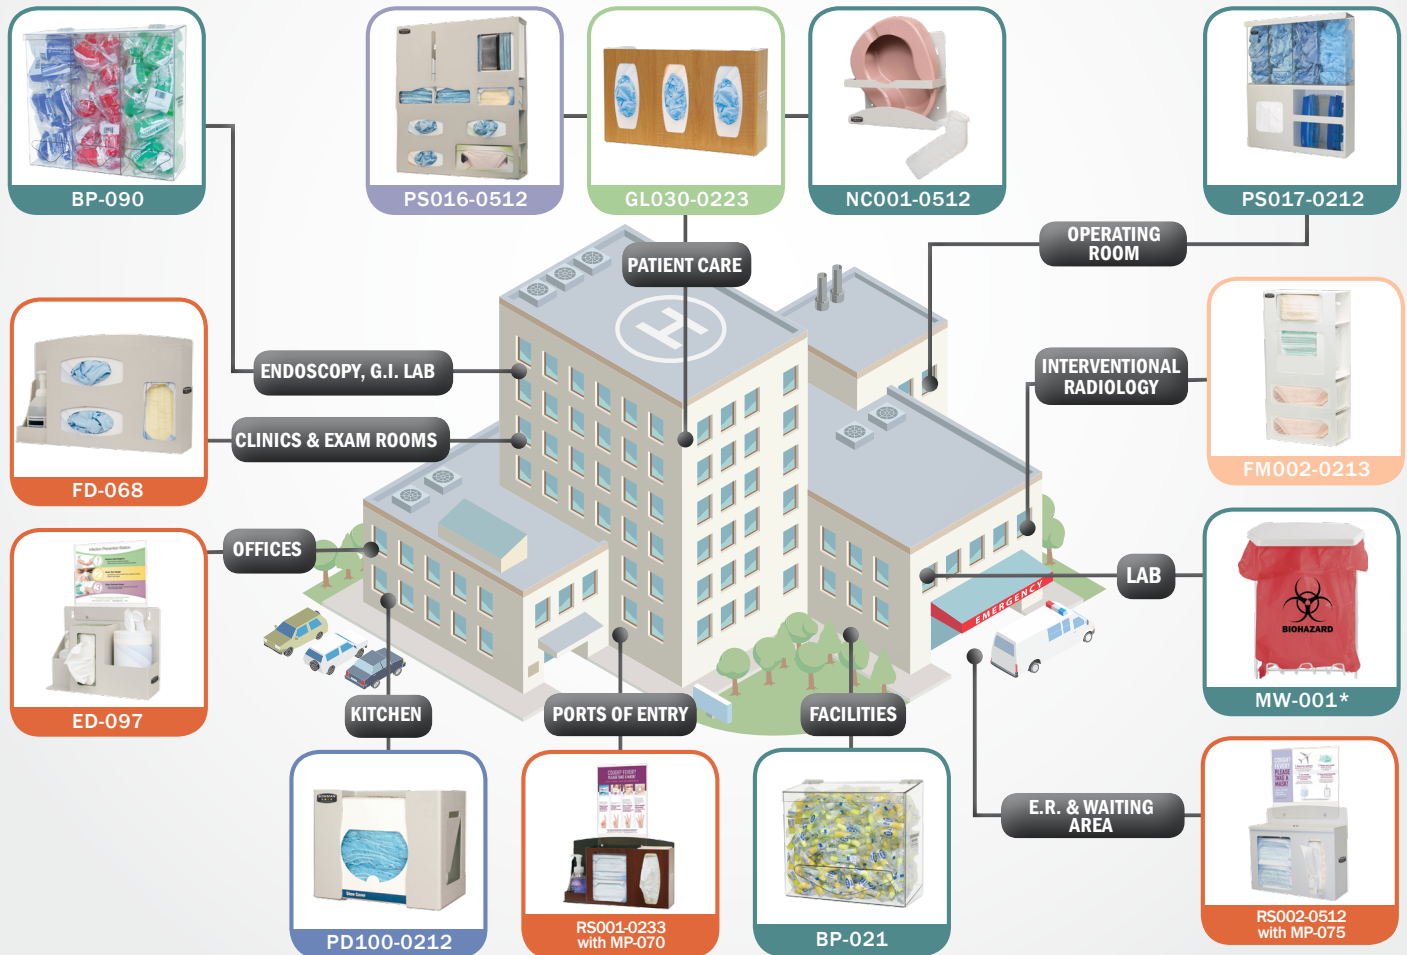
BP-090

PS016-0512

GL030-0223

NC001-0512

PS017-0212

PATIENT CARE

OPERATING ROOM

ENDOSCOPY, G.I. LAB

FD-068

CLINICS & EXAM ROOMS

INTERVENTIONAL RADIOLOGY

FM002-0213

OFFICES

ED-097

LAB

BIOHAZARD

MW-001*

EMERGENCY

KITCHEN

PORTS OF ENTRY

FACILITIES

E.R. & WAITING AREA

PD100-0212

RS001-0233 with MP-070

BP-021

RS002-0512 with MP-075